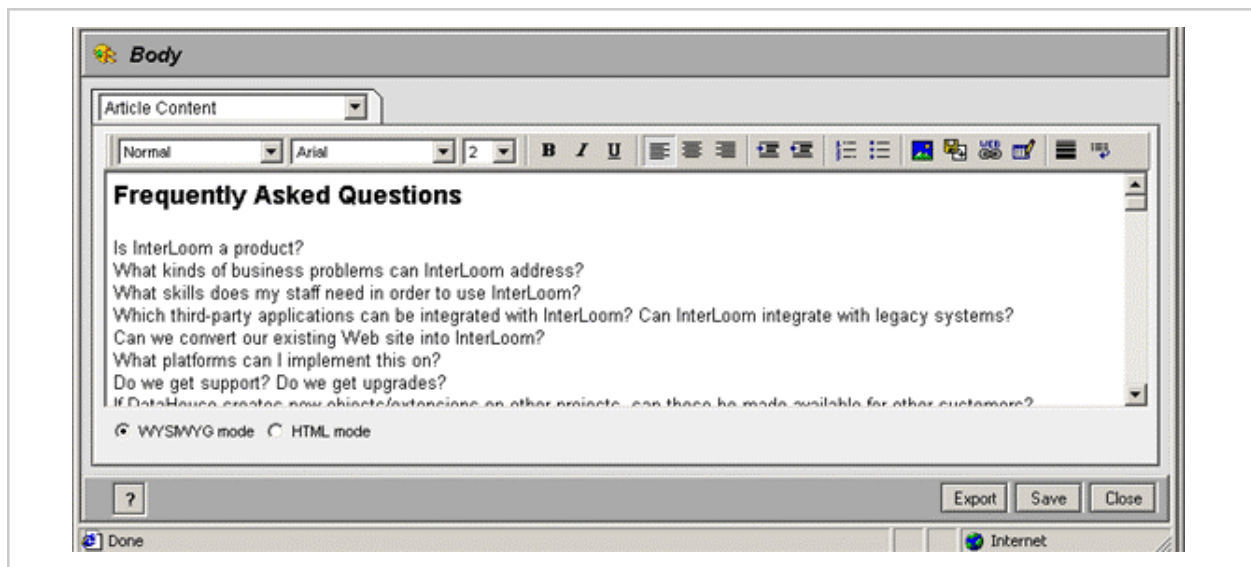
Body

Article Content

Normal Arial 2 B I U

Frequently Asked Questions

Is InterLoom a product?
What kinds of business problems can InterLoom address?
What skills does my staff need in order to use InterLoom?
Which third-party applications can be integrated with InterLoom? Can InterLoom integrate with legacy systems?
Can we convert our existing Web site into InterLoom?
What platforms can I implement this on?
Do we get support? Do we get upgrades?
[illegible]

WYSWYG mode HTML mode

?

Export Save Close

Done Internet